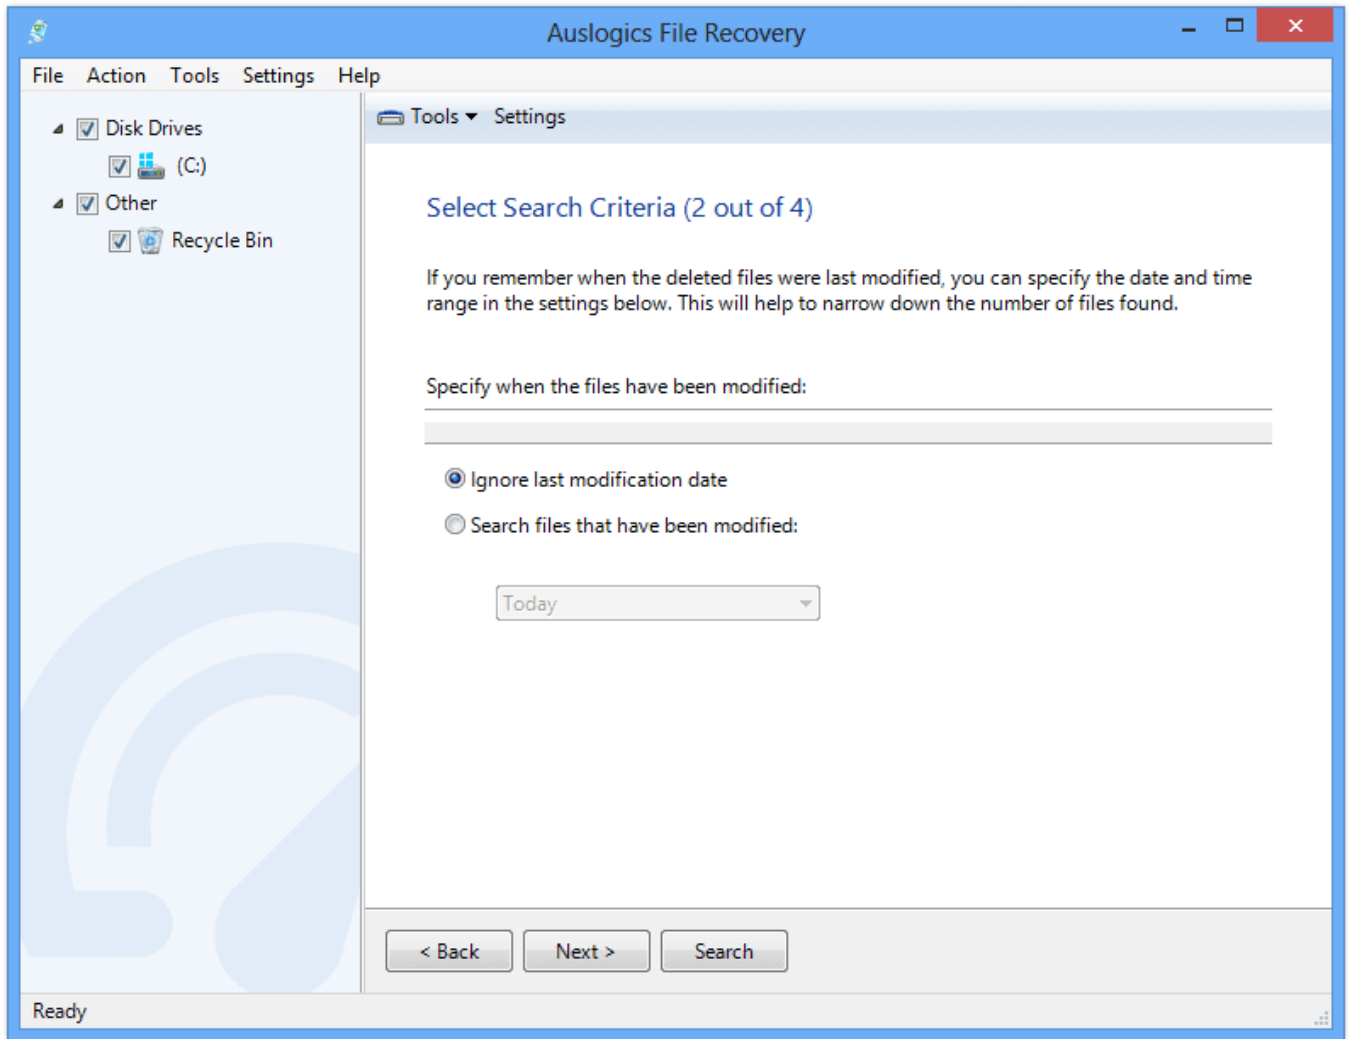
Auslogics File Recovery

File Action Tools Settings Help

Disk Drives
(C:)
Other
Recycle Bin

Tools Settings

Select Search Criteria (2 out of 4)

If you remember when the deleted files were last modified, you can specify the date and time range in the settings below. This will help to narrow down the number of files found.

Specify when the files have been modified:

Ignore last modification date
Search files that have been modified:

Today

< Back Next > Search

Ready